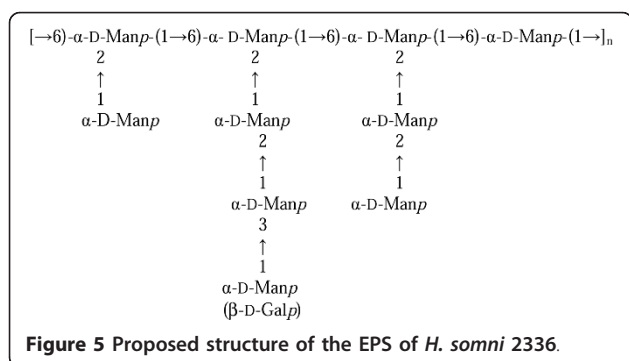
[→6)-α-D-Man$p$-(1→6)-α- D-Man$p$-(1→6)-α- D-Man$p$-(1→6)-α-D-Man$p$-(1→]$_n$

2 ↑ 1 α-D-Man$p$

2 ↑ 1 α-D-Man$p$ 2 ↑ 1 α-D-Man$p$ 3 ↑ 1 α-D-Man$p$ (β-D-Gal$p$)

2 ↑ 1 α-D-Man$p$ 2 ↑ 1 α-D-Man$p$

**Figure 5 Proposed structure of the EPS of *H. somni* 2336.**